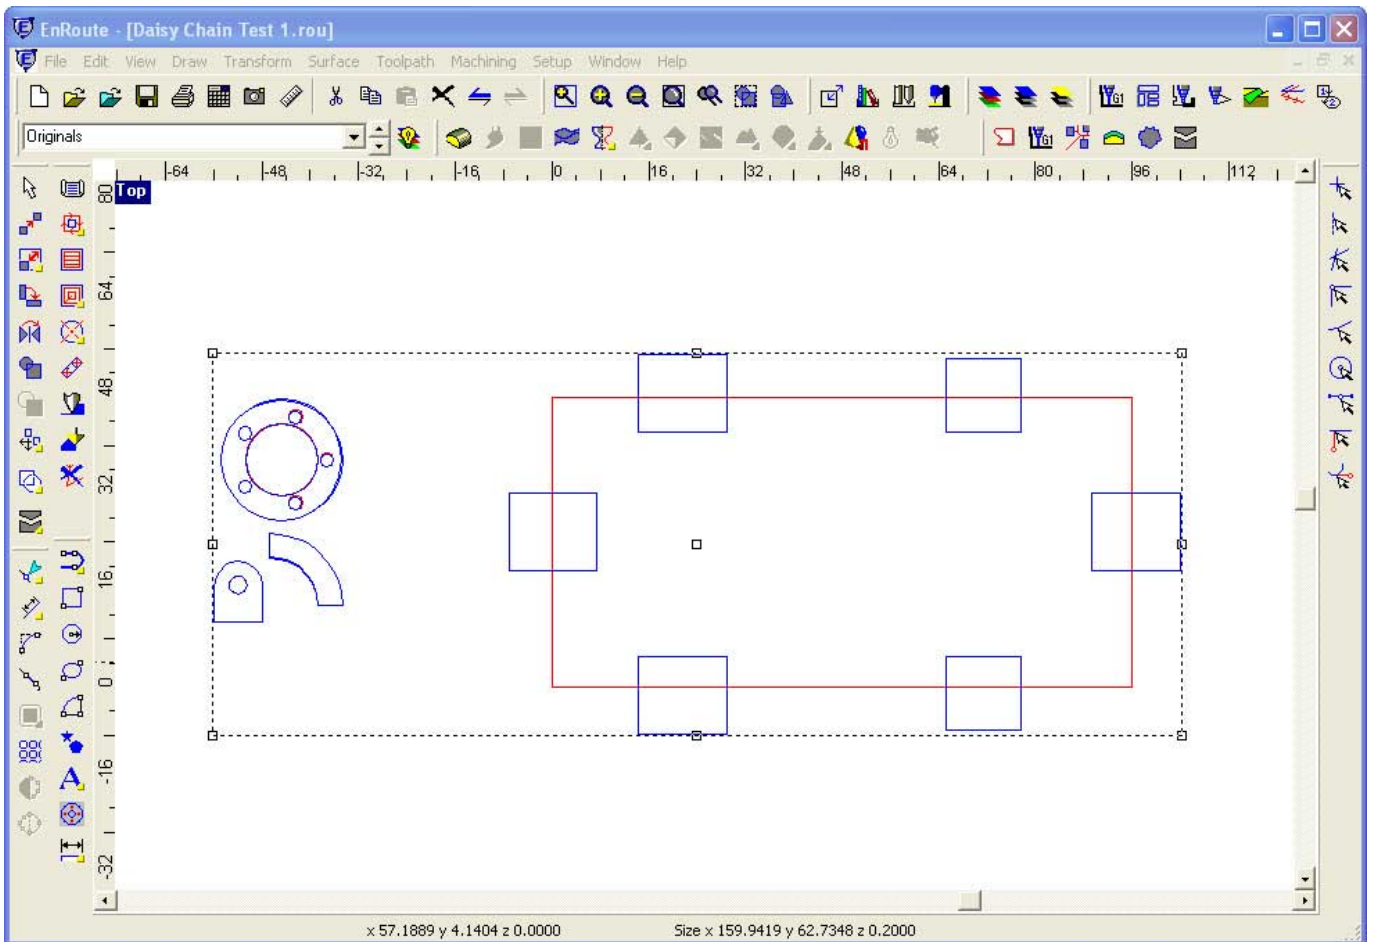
EnRoute - [Daisy Chain Test 1.rou]

File Edit View Draw Transform Surface Toolpath Machining Setup Window Help

Originals

-64 -48 -32 -16 0 16 32 48 64 80 96 112

Top

80 64 48 32 16 0 -16 -32

x 57.1889 y 4.1404 z 0.0000

Size x 159.9419 y 62.7348 z 0.2000